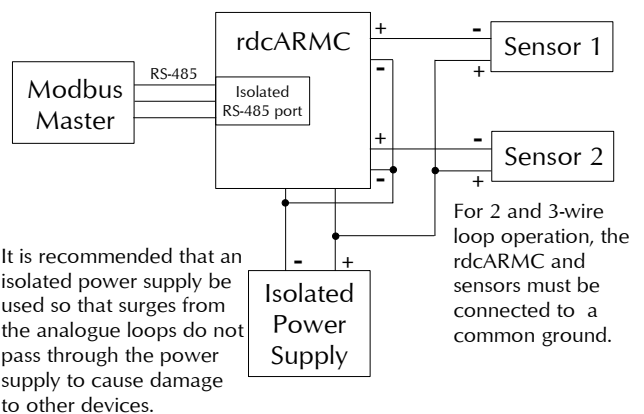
rdcARMC

Modbus Master

RS-485

Isolated RS-485 port

+

-

Sensor 1

+

-

+

-

Sensor 2

+

-

Isolated Power Supply

-

+

For 2 and 3-wire loop operation, the rdcARMC and sensors must be connected to a common ground.

It is recommended that an isolated power supply be used so that surges from the analogue loops do not pass through the power supply to cause damage to other devices.